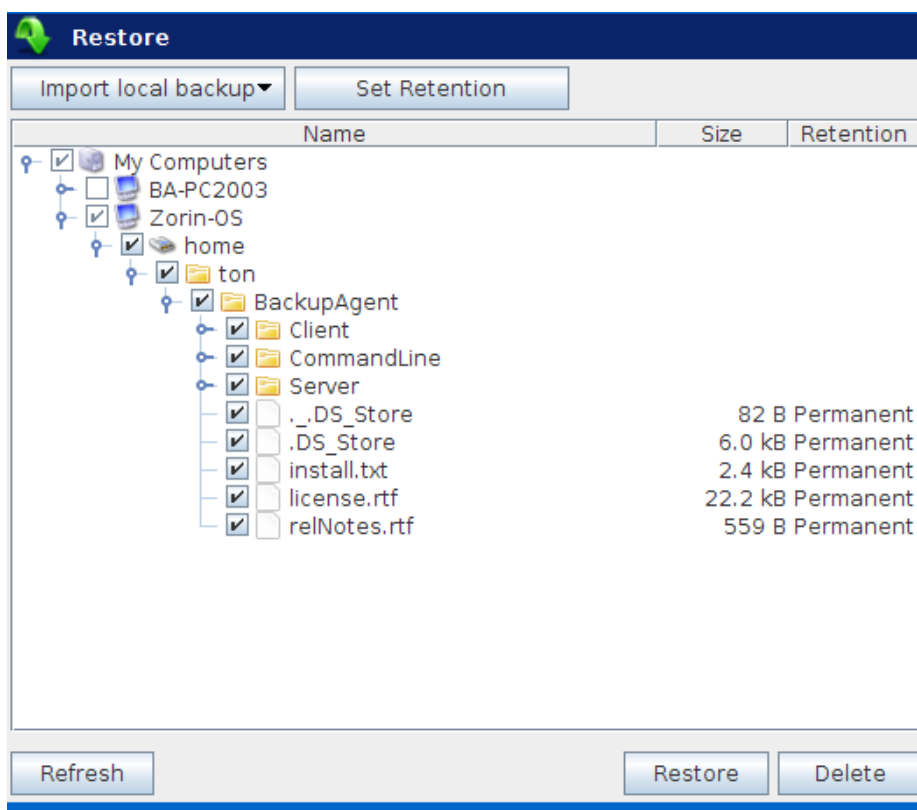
Restore

Import local backup

Set Retention

| Name | Size | Retention |
|---|---|---|
| My Computers | | |
| BA-PC2003 | | |
| Zorin-OS | | |
| home | | |
| ton | | |
| BackupAgent | | |
| Client | | |
| CommandLine | | |
| Server | | |
| ._.DS_Store | 82 B | Permanent |
| .DS_Store | 6.0 kB | Permanent |
| install.txt | 2.4 kB | Permanent |
| license.rtf | 22.2 kB | Permanent |
| relNotes.rtf | 559 B | Permanent |

Refresh

Restore

Delete